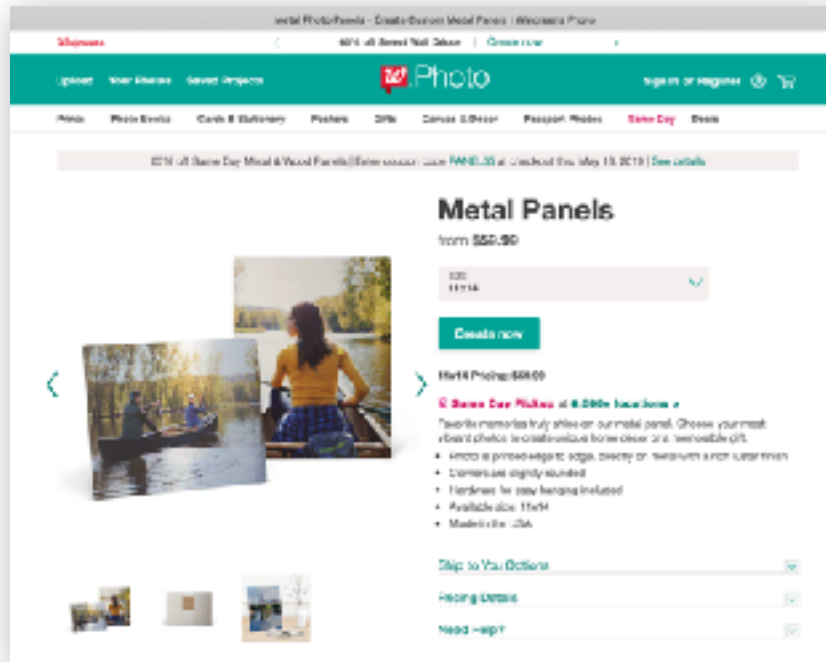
Metal Photo Panels - Create Custom Metal Panels | Walgreens Photo

Walgreens

60% off Select Wall Décor | Create now

Upload Your Photos Saved Projects

Photo

Sign in or Register

Prints Photo Books Cards & Stationery Posters Gifts Canvas & Décor Passport Photos Same Day Deals

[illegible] off Same Day Metal & Wood Panels | Enter coupon code PANEL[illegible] at checkout thru May 1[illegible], 2019 | See details

Metal Panels

from $59.99

Size
11x14

Create now

11x14 Pricing: $59.99

Same Day Pickup at 8,000+ locations

Favorite memories truly shine on our metal panel. Choose your most vibrant photos to create unique home decor and memorable gift.

• Photo is printed edge to edge, directly on metal with a rich luster finish
• Corners are slightly rounded
• Hardware for easy hanging included
• Available size: 11x14
• Made in the USA

Ship to You Options

Pricing Details

Need Help?